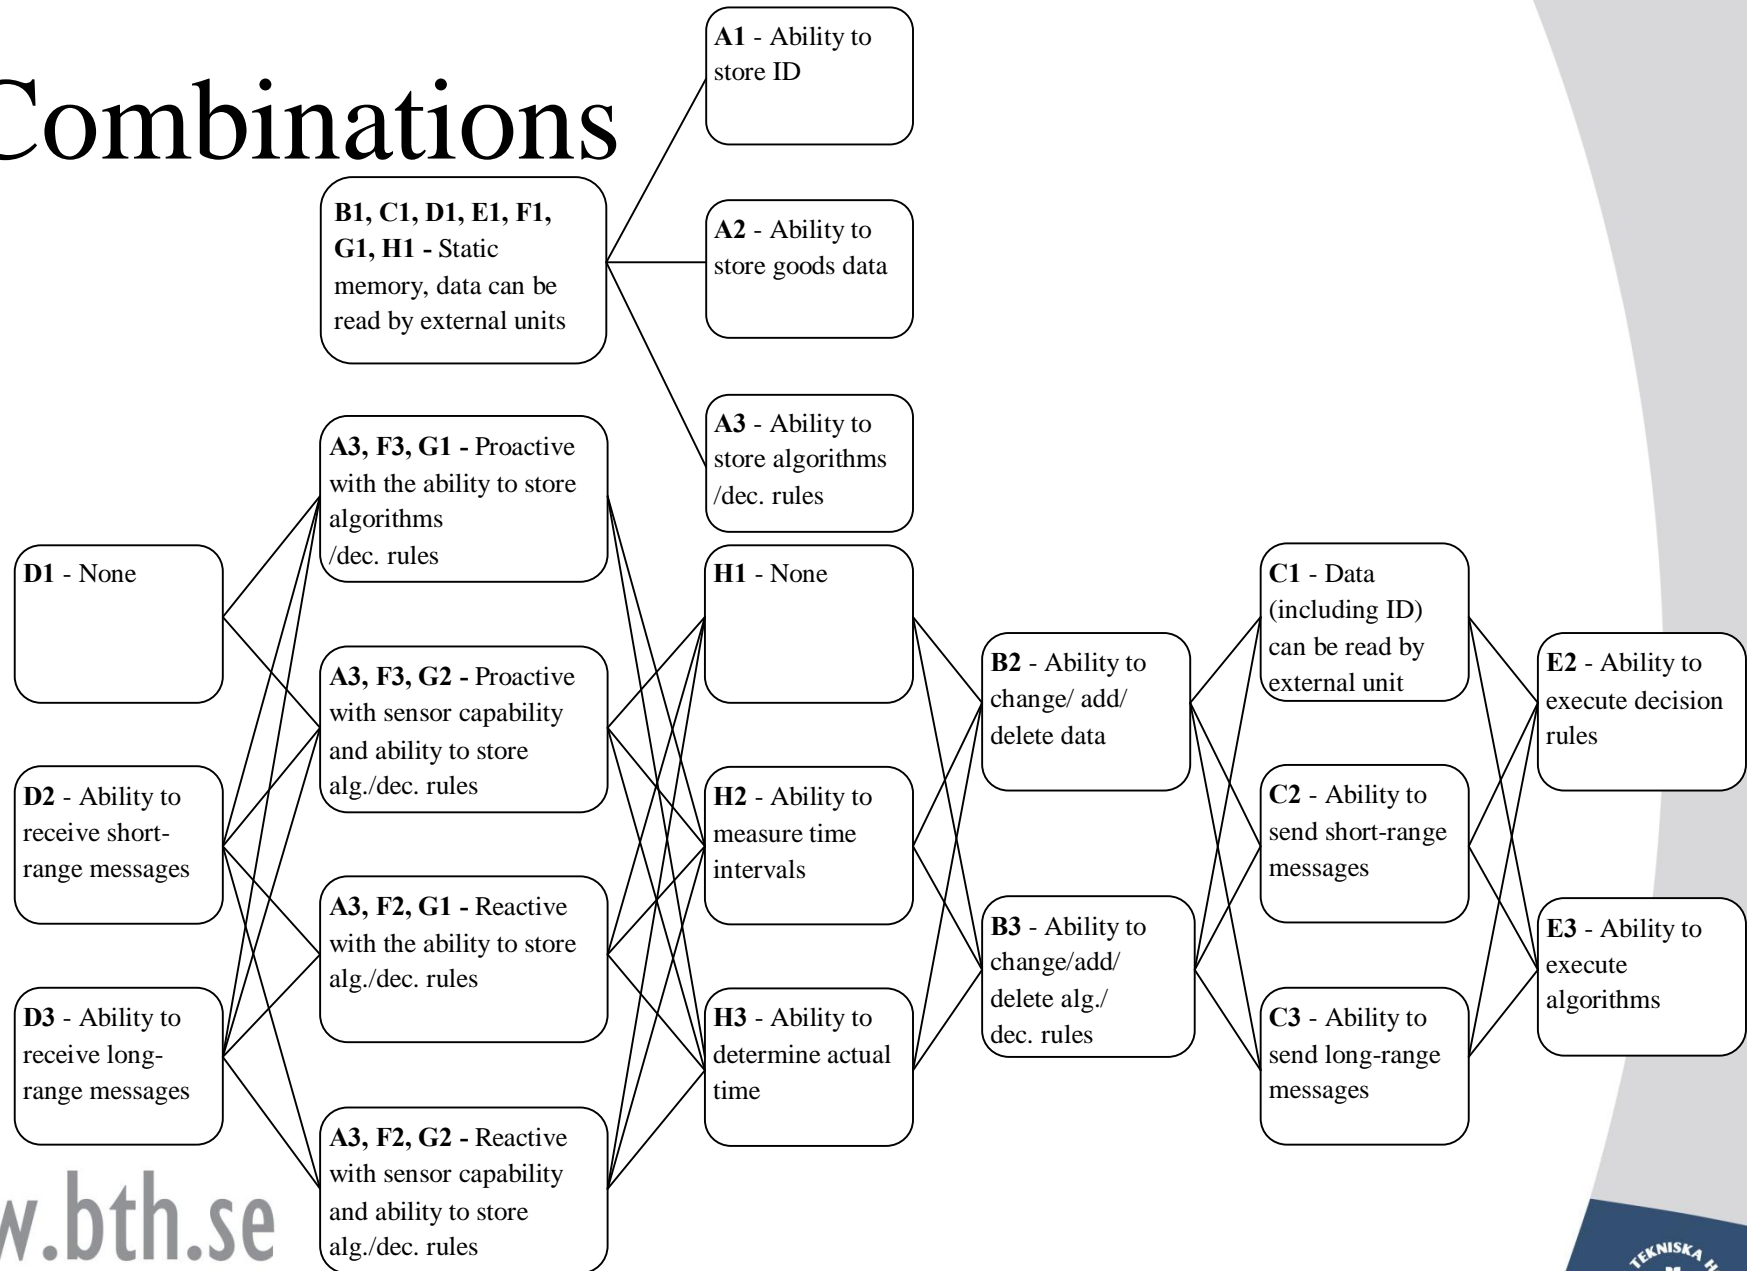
Combinations

A1 - Ability to store ID

B1, C1, D1, E1, F1, G1, H1 - Static memory, data can be read by external units

A2 - Ability to store goods data

A3 - Ability to store algorithms /dec. rules

A3, F3, G1 - Proactive with the ability to store algorithms /dec. rules

D1 - None

A3, F3, G2 - Proactive with sensor capability and ability to store alg./dec. rules

D2 - Ability to receive short-range messages

A3, F2, G1 - Reactive with the ability to store alg./dec. rules

D3 - Ability to receive long-range messages

A3, F2, G2 - Reactive with sensor capability and ability to store alg./dec. rules

H1 - None

H2 - Ability to measure time intervals

H3 - Ability to determine actual time

B2 - Ability to change/ add/ delete data

B3 - Ability to change/add/ delete alg./ dec. rules

C1 - Data (including ID) can be read by external unit

C2 - Ability to send short-range messages

C3 - Ability to send long-range messages

E2 - Ability to execute decision rules

E3 - Ability to execute algorithms

w.bth.se

TEKNISKA